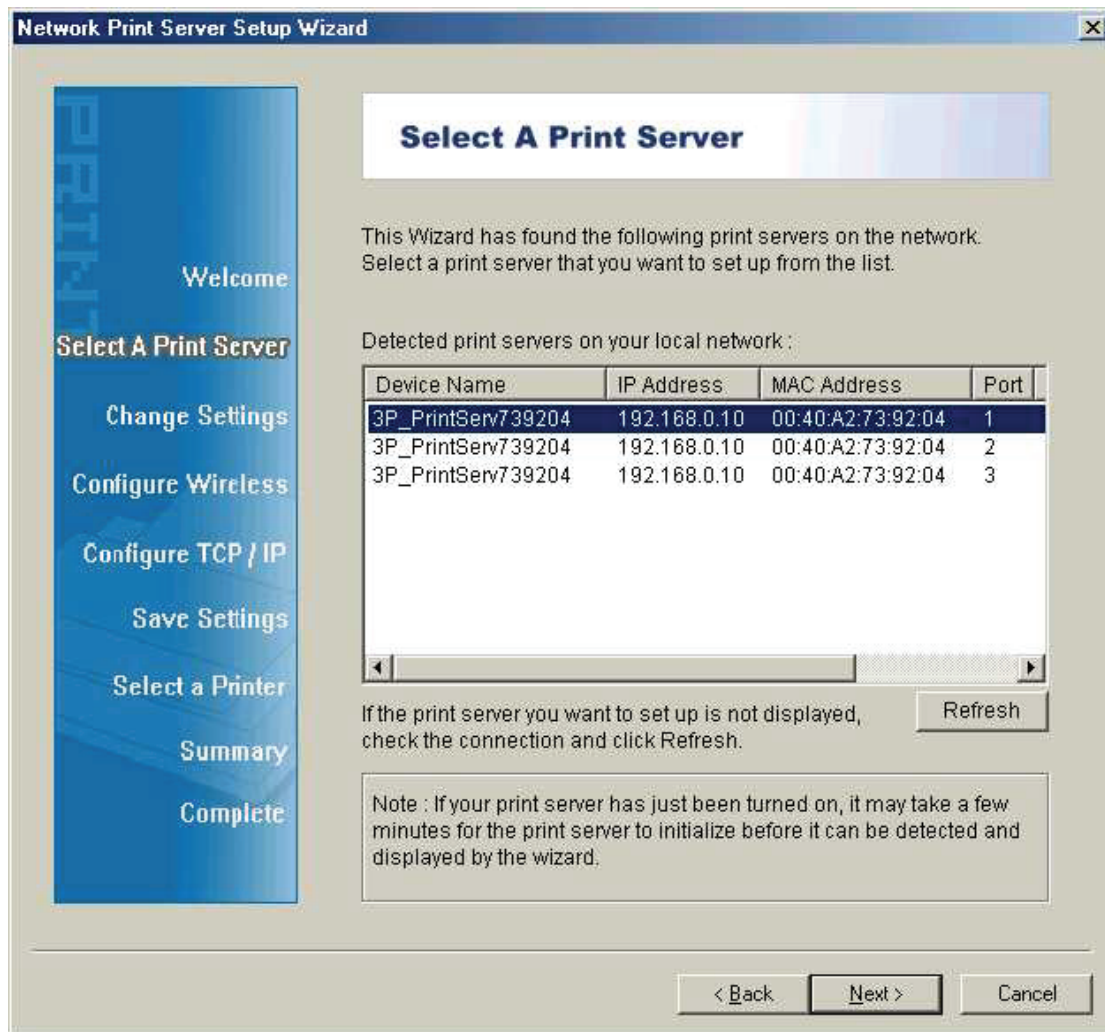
Network Print Server Setup Wizard

×

Welcome

Select A Print Server

Change Settings

Configure Wireless

Configure TCP / IP

Save Settings

Select a Printer

Summary

Complete

Select A Print Server

This Wizard has found the following print servers on the network. Select a print server that you want to set up from the list.

Detected print servers on your local network :

| Device Name | IP Address | MAC Address | Port |
|---|---|---|---|
| 3P_PrintServ739204 | 192.168.0.10 | 00:40:A2:73:92:04 | 1 |
| 3P_PrintServ739204 | 192.168.0.10 | 00:40:A2:73:92:04 | 2 |
| 3P_PrintServ739204 | 192.168.0.10 | 00:40:A2:73:92:04 | 3 |

If the print server you want to set up is not displayed, check the connection and click Refresh.

Refresh

Note : If your print server has just been turned on, it may take a few minutes for the print server to initialize before it can be detected and displayed by the wizard.

< Back

Next >

Cancel